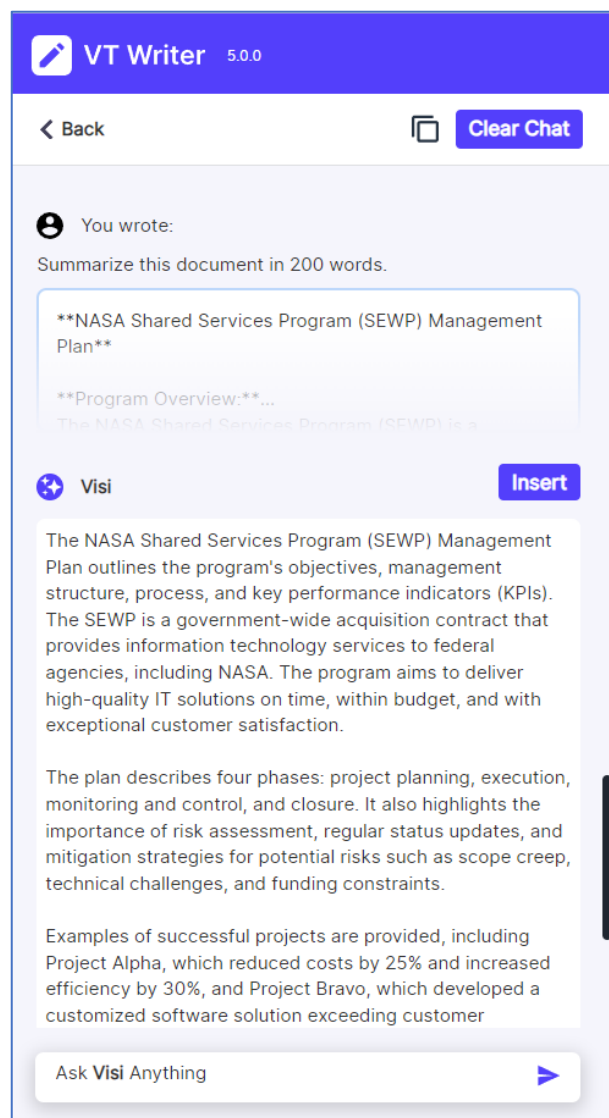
VT Writer 5.0.0

Back

Clear Chat

You wrote:

Summarize this document in 200 words.

**NASA Shared Services Program (SEWP) Management Plan**

**Program Overview:**...

The NASA Shared Services Program (SEWP) is a

Visi

Insert

The NASA Shared Services Program (SEWP) Management Plan outlines the program's objectives, management structure, process, and key performance indicators (KPIs). The SEWP is a government-wide acquisition contract that provides information technology services to federal agencies, including NASA. The program aims to deliver high-quality IT solutions on time, within budget, and with exceptional customer satisfaction.

The plan describes four phases: project planning, execution, monitoring and control, and closure. It also highlights the importance of risk assessment, regular status updates, and mitigation strategies for potential risks such as scope creep, technical challenges, and funding constraints.

Examples of successful projects are provided, including Project Alpha, which reduced costs by 25% and increased efficiency by 30%, and Project Bravo, which developed a customized software solution exceeding customer

Ask Visi Anything